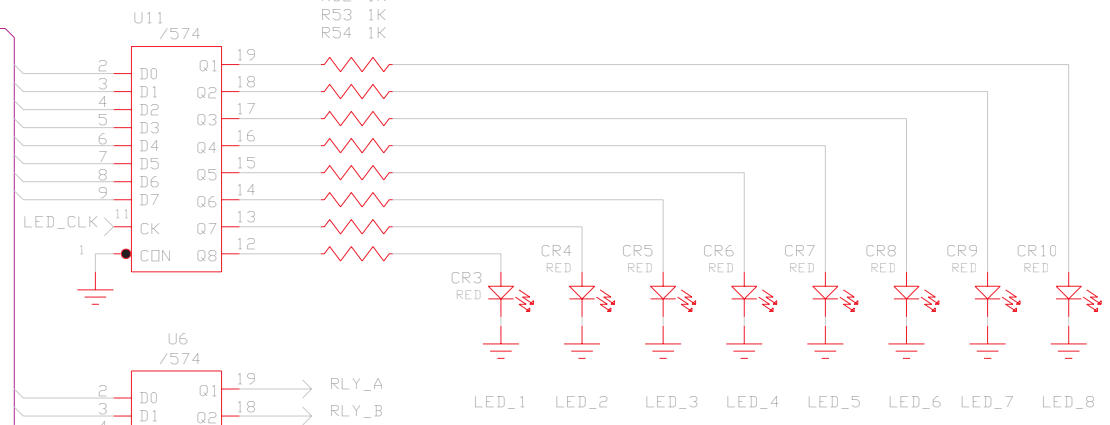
U11
/574
R52 1K
R53 1K
R54 1K
2 D0 Q1 19
3 D1 Q2 18
4 D2 Q3 17
5 D3 Q4 16
6 D4 Q5 15
7 D5 Q6 14
8 D6 Q7 13
9 D7 Q8 12
LED_CLK 11 CK
1 C̄ŌN̄
CR3 RED
CR4 RED
CR5 RED
CR6 RED
CR7 RED
CR8 RED
CR9 RED
CR10 RED
U6
/574
2 D0 Q1 19 RLY_A
3 D1 Q2 18 RLY_B
4
LED_1 LED_2 LED_3 LED_4 LED_5 LED_6 LED_7 LED_8